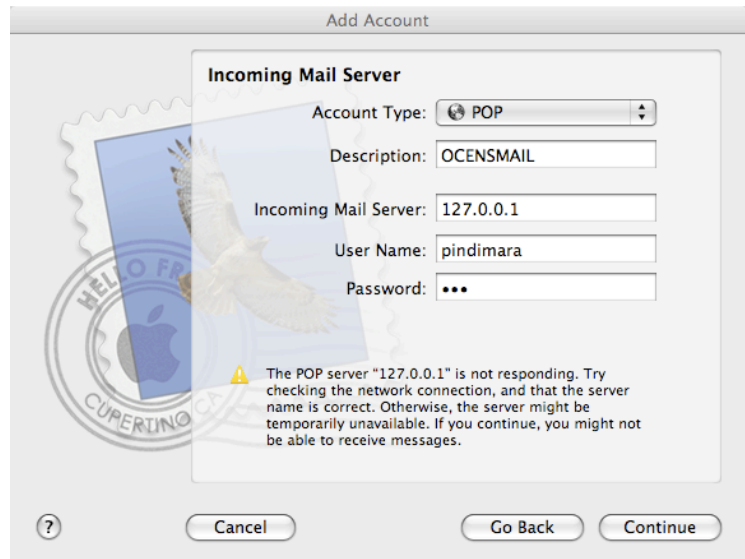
Add Account

Incoming Mail Server

Account Type: POP

Description: OCENSMAIL

Incoming Mail Server: 127.0.0.1

User Name: pindimara

Password: •••

HELLO FR
CUPERTINO CA

The POP server "127.0.0.1" is not responding. Try checking the network connection, and that the server name is correct. Otherwise, the server might be temporarily unavailable. If you continue, you might not be able to receive messages.

?

Cancel

Go Back

Continue